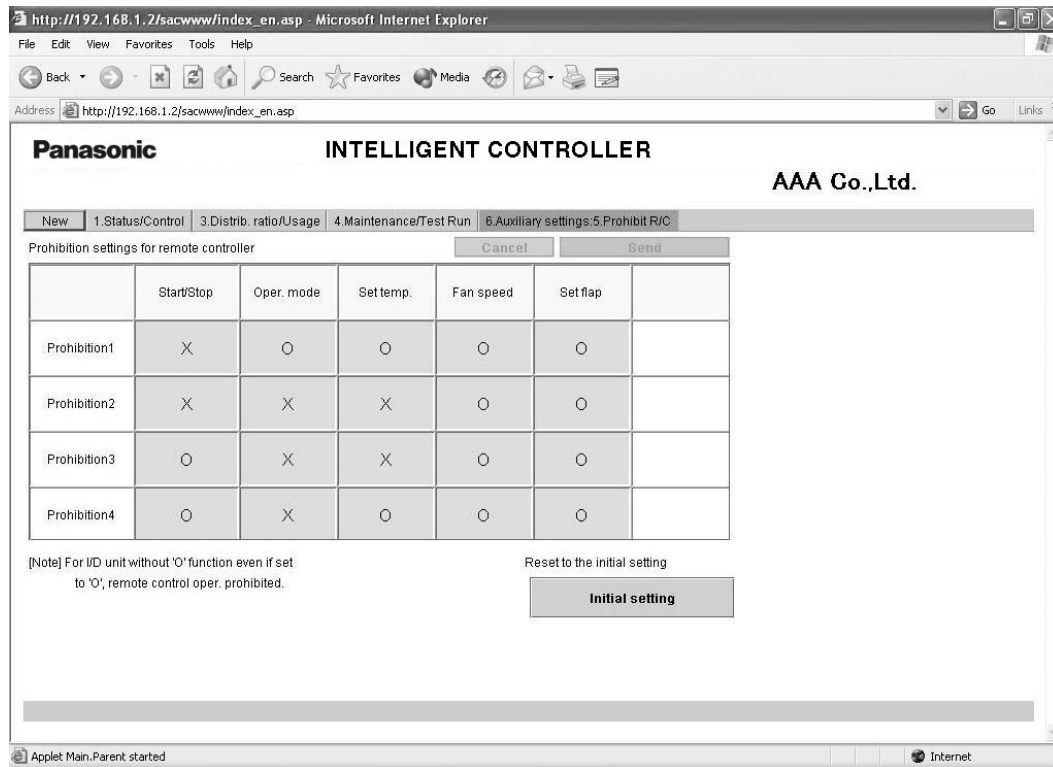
http://192.168.1.2/sacwww/index_en.asp - Microsoft Internet Explorer

File Edit View Favorites Tools Help

Back Search Favorites Media

Address http://192.168.1.2/sacwww/index_en.asp Go Links

Panasonic INTELLIGENT CONTROLLER

AAA Co.,Ltd.

New 1.Status/Control 3.Distrib. ratio/Usage 4.Maintenance/Test Run 6.Auxiliary settings:5.Prohibit R/C

Prohibition settings for remote controller Cancel Send

| | Start/Stop | Oper. mode | Set temp. | Fan speed | Set flap | |
|---|---|---|---|---|---|---|
| Prohibition1 | X | O | O | O | O | |
| Prohibition2 | X | X | X | O | O | |
| Prohibition3 | O | X | X | O | O | |
| Prohibition4 | O | X | O | O | O | |

[Note] For I/D unit without 'O' function even if set to 'O', remote control oper. prohibited.

Reset to the initial setting

Initial setting

Applet Main.Parent started Internet